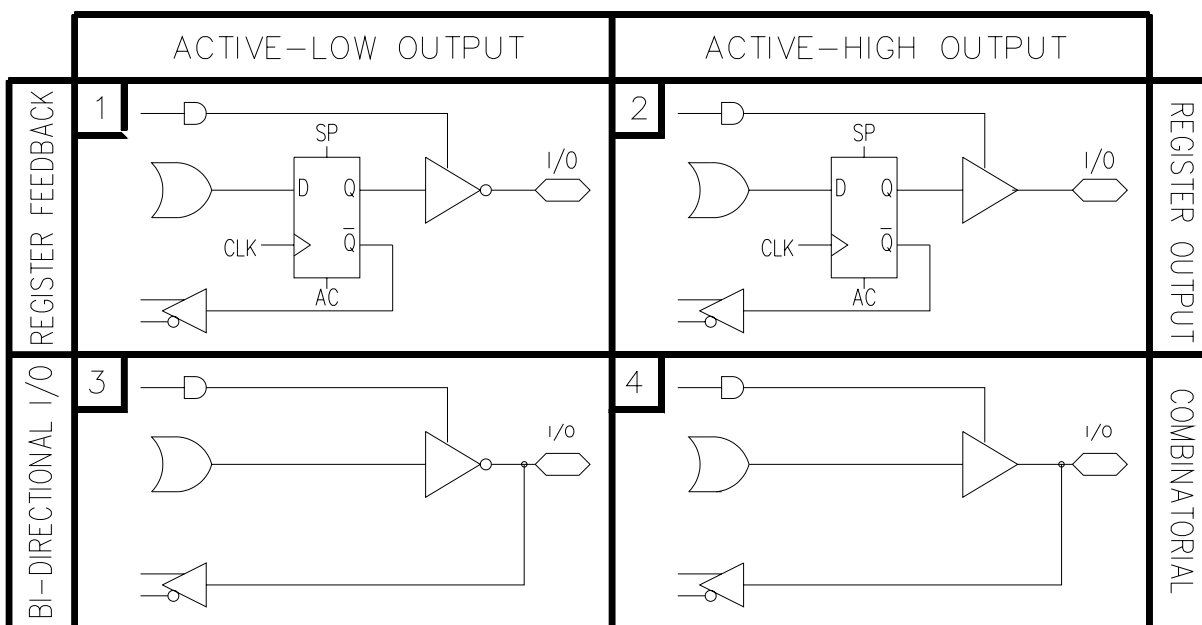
ACTIVE–LOW OUTPUT

ACTIVE–HIGH OUTPUT

REGISTER FEEDBACK

1

SP

D

Q

CLK

$\overline{Q}$

AC

I/O

2

SP

D

Q

CLK

$\overline{Q}$

AC

I/O

REGISTER OUTPUT

BI–DIRECTIONAL I/O

3

I/O

4

I/O

COMBINATORIAL